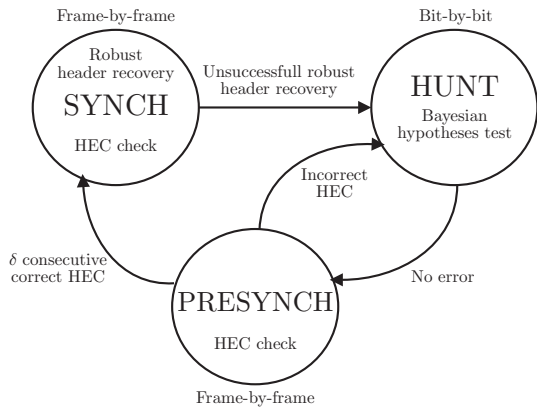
Frame-by-frame

Robust header recovery

SYNCH

HEC check

Unsuccessfull robust header recovery

Bit-by-bit

HUNT

Bayesian hypotheses test

Incorrect HEC

$\delta$ consecutive correct HEC

No error

PRESYNCH

HEC check

Frame-by-frame